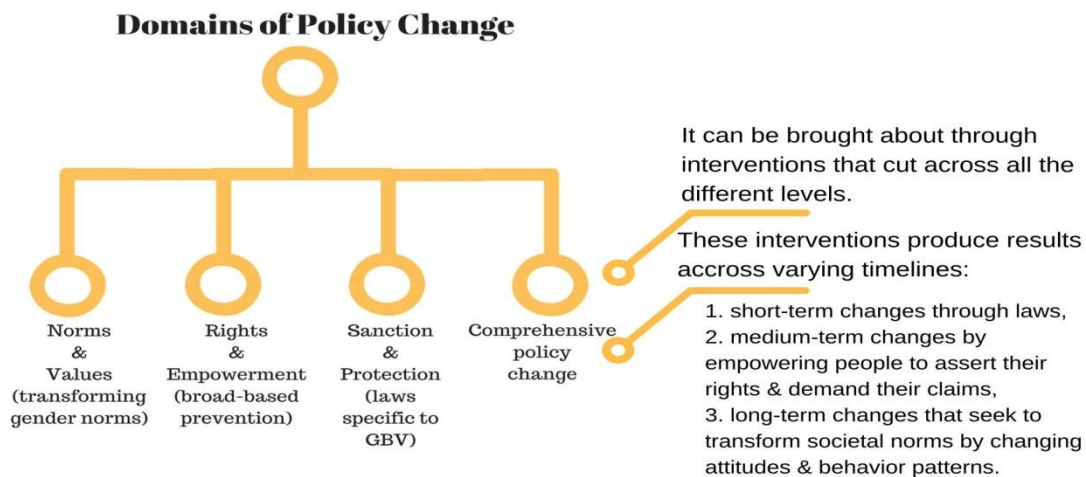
Domains of Policy Change

Norms & Values (transforming gender norms)

Rights & Empowerment (broad-based prevention)

Sanction & Protection (laws specific to GBV)

Comprehensive policy change

It can be brought about through interventions that cut across all the different levels.

These interventions produce results accross varying timelines:

1. short-term changes through laws,
2. medium-term changes by empowering people to assert their rights & demand their claims,
3. long-term changes that seek to transform societal norms by changing attitudes & behavior patterns.